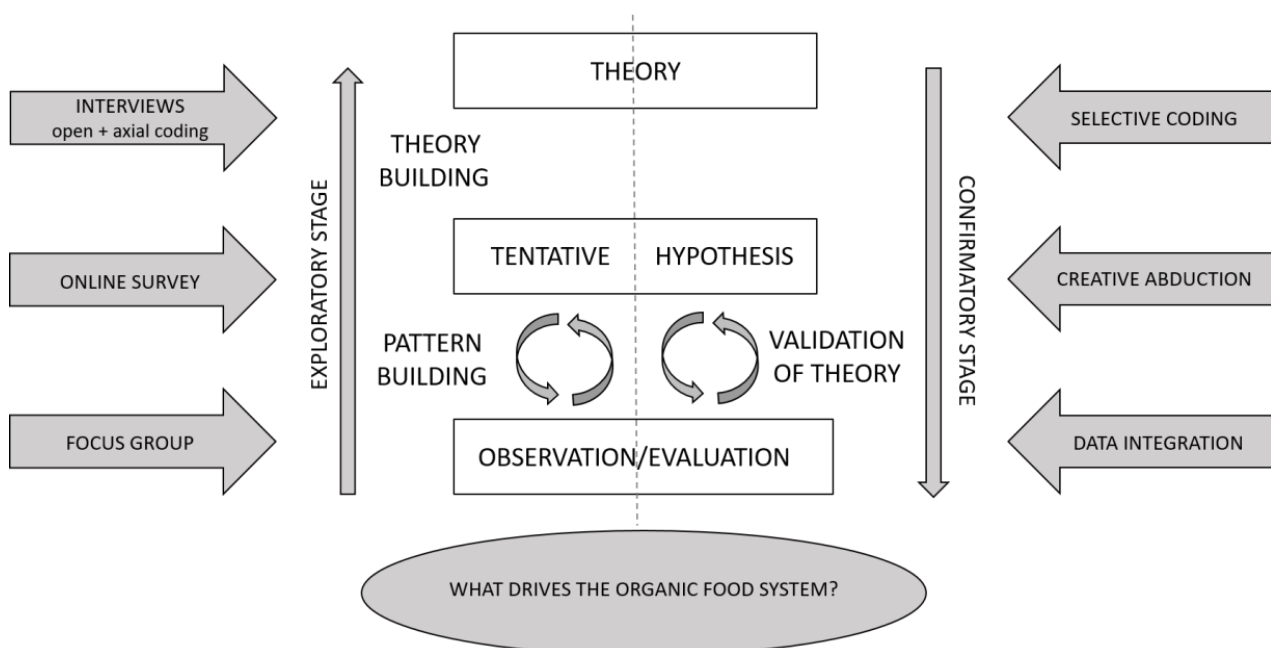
INTERVIEWS
open + axial coding

ONLINE SURVEY

FOCUS GROUP

EXPLORATORY STAGE

THEORY

THEORY BUILDING

TENTATIVE HYPOTHESIS

PATTERN BUILDING

VALIDATION OF THEORY

OBSERVATION/EVALUATION

CONFIRMATORY STAGE

SELECTIVE CODING

CREATIVE ABDUCTION

DATA INTEGRATION

WHAT DRIVES THE ORGANIC FOOD SYSTEM?